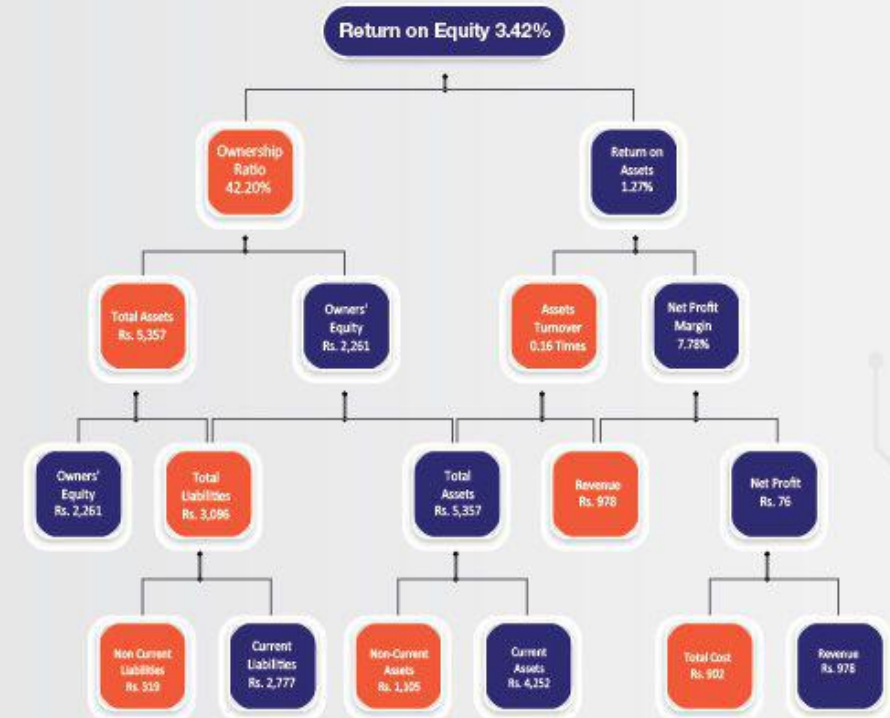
Return on Equity 3.42%

Ownership Ratio 42.20%

Return on Assets 1.27%

Total Assets Rs. 5,357

Owners' Equity Rs. 2,261

Assets Turnover 0.16 Times

Net Profit Margin 7.78%

Owners' Equity Rs. 2,261

Total Liabilities Rs. 3,096

Total Assets Rs. 5,357

Revenue Rs. 978

Net Profit Rs. 76

Non Current Liabilities Rs. 319

Current Liabilities Rs. 2,777

Non-Current Assets Rs. 1,105

Current Assets Rs. 4,252

Total Cost Rs. 902

Revenue Rs. 978